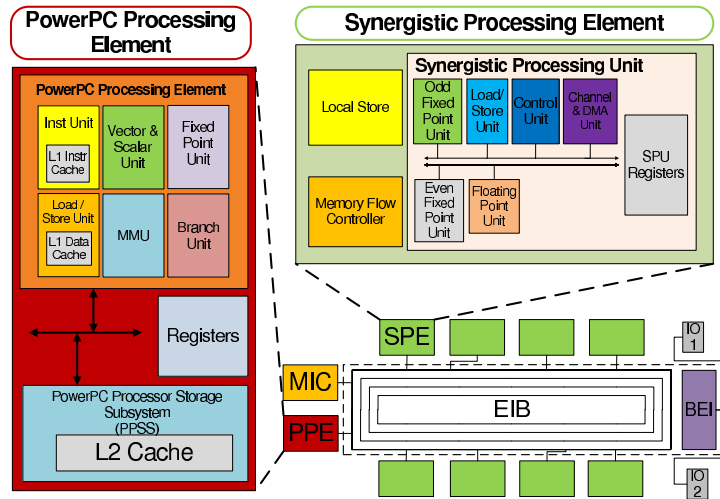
PowerPC Processing Element

Synergistic Processing Element

PowerPC Processing Element

Inst Unit

L1 Instr Cache

Vector & Scalar Unit

Fixed Point Unit

Load / Store Unit

L1 Data Cache

MMU

Branch Unit

Registers

PowerPC Processor Storage Subsystem (PPSS)

L2 Cache

Local Store

Memory Flow Controller

Synergistic Processing Unit

Odd Fixed Point Unit

Load / Store Unit

Control Unit

Channel & DMA Unit

SPU Registers

Even Fixed Point Unit

Floating Point Unit

SPE

MIC

PPE

EIB

BEI

IO 1

IO 2